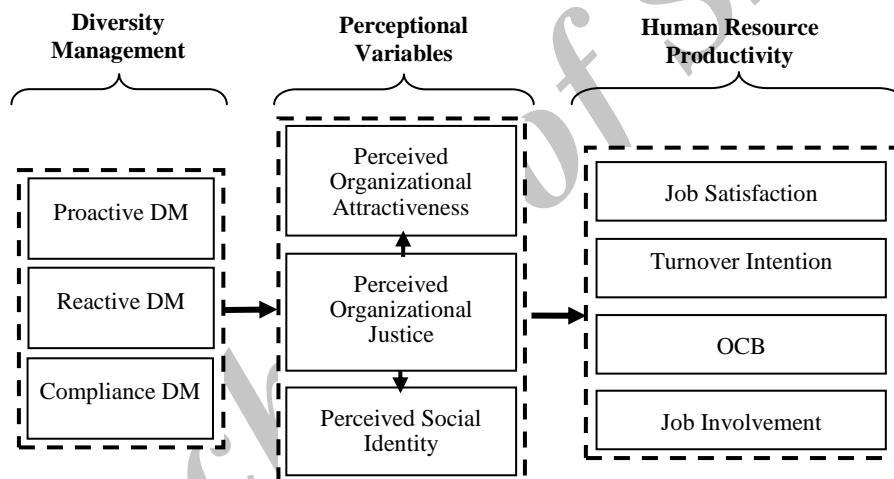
**Diversity Management**

**Perceptional Variables**

**Human Resource Productivity**

Proactive DM

Reactive DM

Compliance DM

Perceived Organizational Attractiveness

Perceived Organizational Justice

Perceived Social Identity

Job Satisfaction

Turnover Intention

OCB

Job Involvement